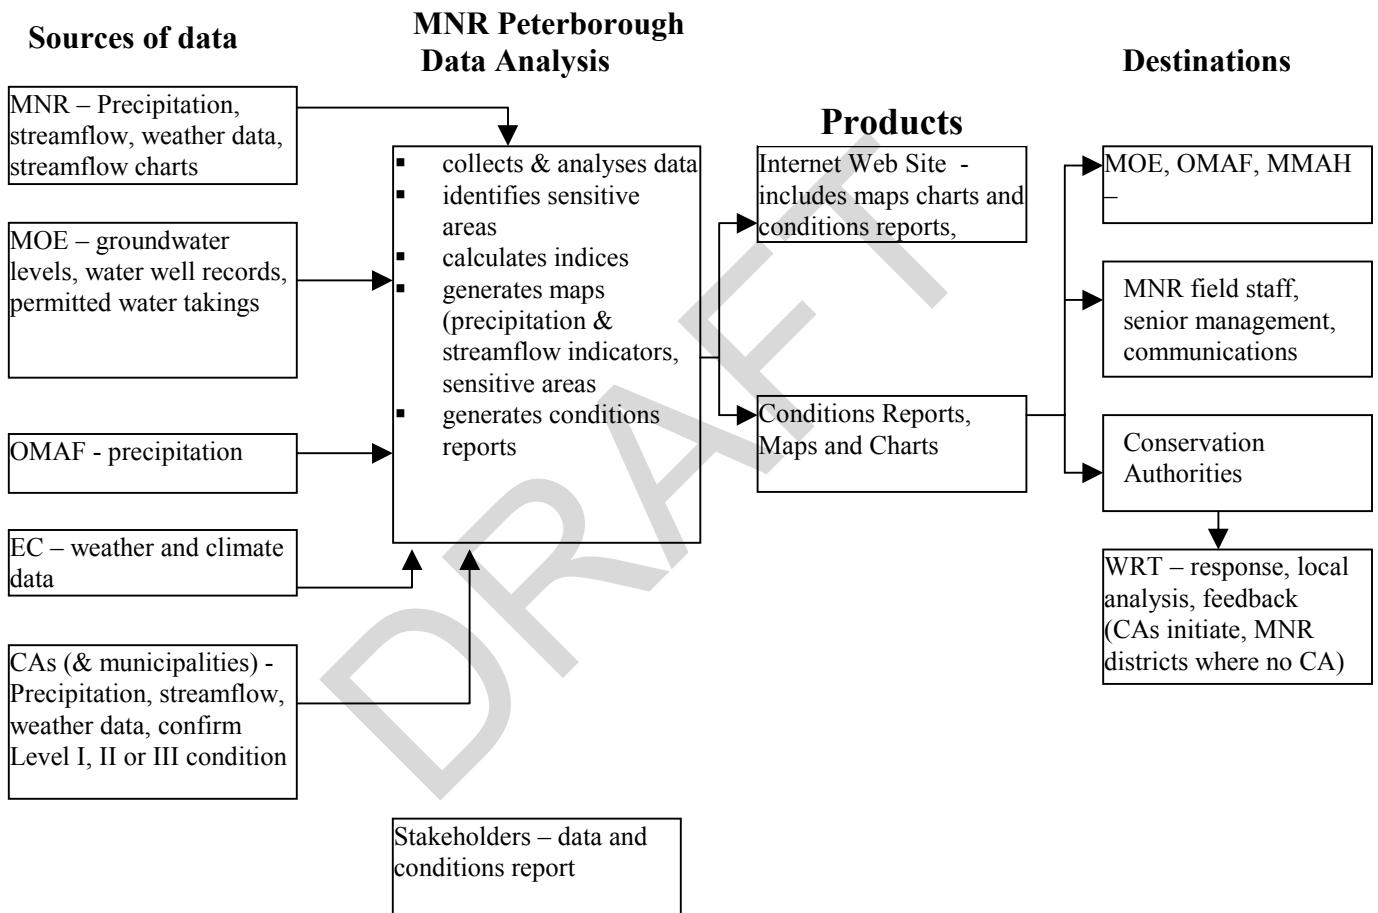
Sources of data

MNR Peterborough Data Analysis

Destinations

MNR – Precipitation, streamflow, weather data, streamflow charts

Products

- collects & analyses data
- identifies sensitive areas
- calculates indices
- generates maps (precipitation & streamflow indicators, sensitive areas
- generates conditions reports

Internet Web Site - includes maps charts and conditions reports,

MOE, OMAF, MMAH –

MOE – groundwater levels, water well records, permitted water takings

MNR field staff, senior management, communications

Conditions Reports, Maps and Charts

OMAF - precipitation

Conservation Authorities

EC – weather and climate data

WRT – response, local analysis, feedback (CAs initiate, MNR districts where no CA)

CAs (& municipalities) - Precipitation, streamflow, weather data, confirm Level I, II or III condition

Stakeholders – data and conditions report

DRAFT